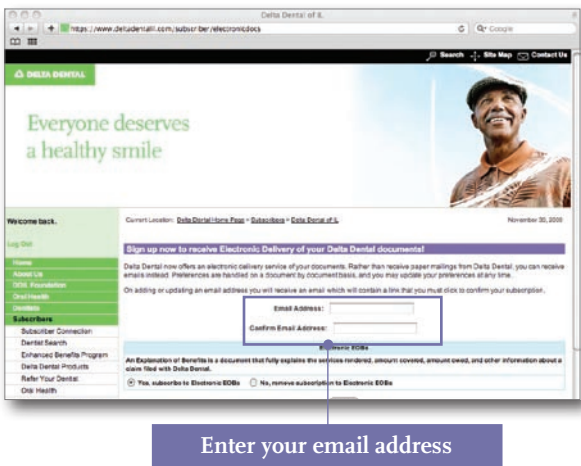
Delta Dental of IL

https://www.deltadentalil.com/subscriber/electronicdocs

Q• Google

Search Site Map Contact Us

DELTA DENTAL

Everyone deserves a healthy smile

Welcome back.

Log Out

Home

About Us

DDIL Foundation

Oral Health

Dentists

Subscribers

Subscriber Connection

Dentist Search

Enhanced Benefits Program

Delta Dental Products

Refer Your Dentist

Oral Health

Current Location: Delta Dental Home Page > Subscribers > Delta Dental of IL

November 30, 2009

Sign up now to receive Electronic Delivery of your Delta Dental documents!

Delta Dental now offers an electronic delivery service of your documents. Rather than receive paper mailings from Delta Dental, you can receive emails instead. Preferences are handled on a document by document basis, and you may update your preferences at any time.

On adding or updating an email address you will receive an email which will contain a link that you must click to confirm your subscription.

Email Address:

Confirm Email Address:

Electronic EOBs

An Explanation of Benefits is a document that fully explains the services rendered, amount covered, amount owed, and other information about a claim filed with Delta Dental.

Yes, subscribe to Electronic EOBs No, remove subscription to Electronic EOBs

Enter your email address